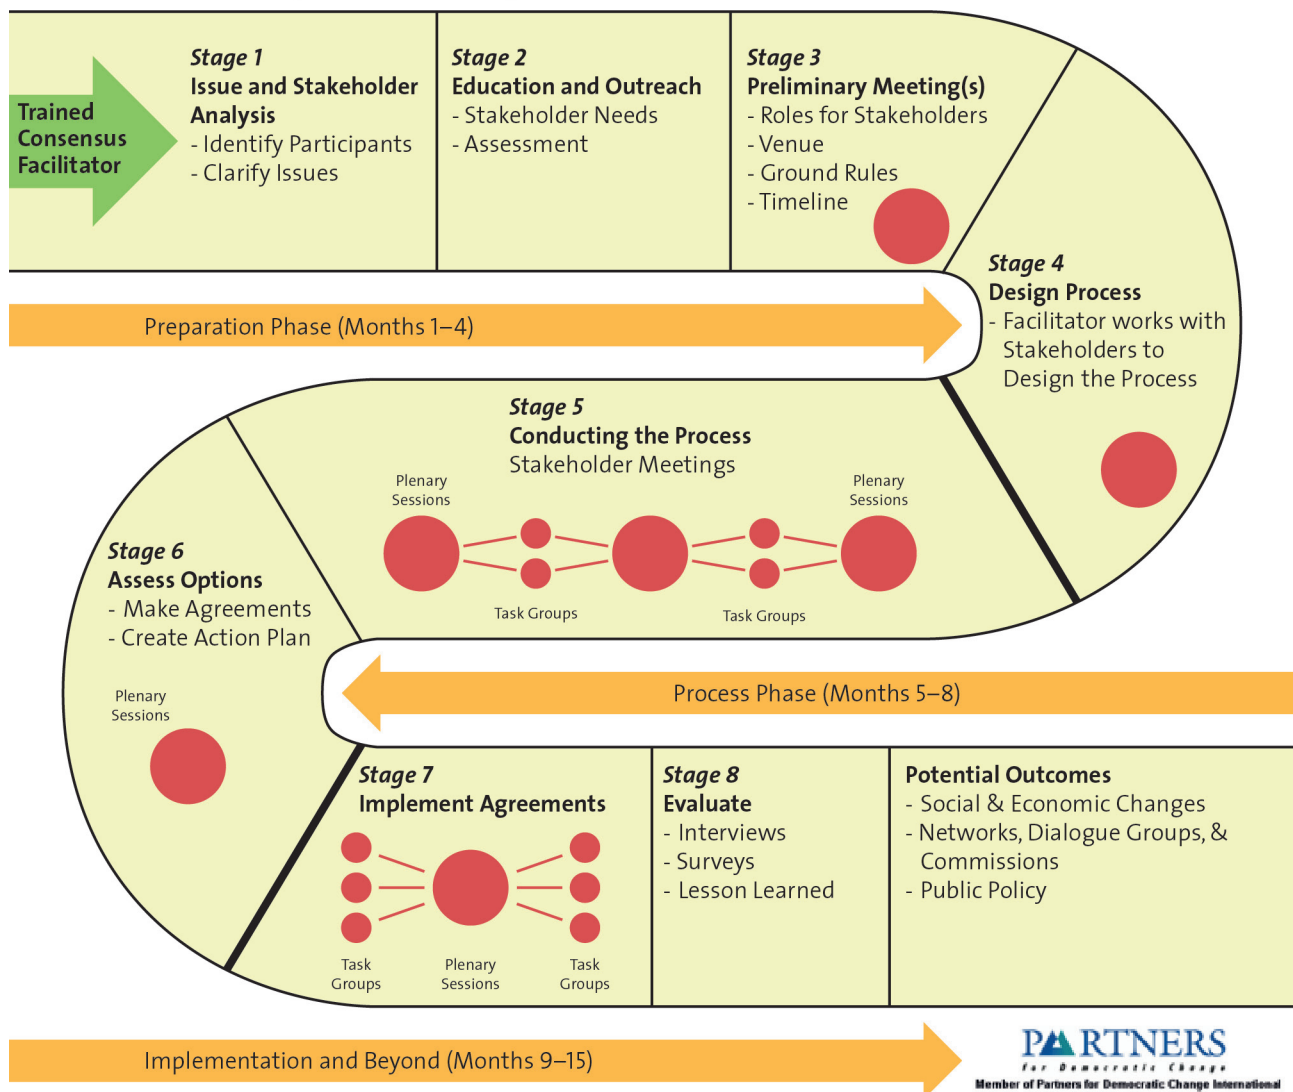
Trained Consensus Facilitator

Stage 1
Issue and Stakeholder Analysis
- Identify Participants
- Clarify Issues

Stage 2
Education and Outreach
- Stakeholder Needs
- Assessment

Stage 3
Preliminary Meeting(s)
- Roles for Stakeholders
- Venue
- Ground Rules
- Timeline

Preparation Phase (Months 1–4)

Stage 4
Design Process
- Facilitator works with Stakeholders to Design the Process

Stage 5
Conducting the Process
Stakeholder Meetings

Plenary Sessions

Plenary Sessions

Task Groups

Task Groups

Stage 6
Assess Options
- Make Agreements
- Create Action Plan

Plenary Sessions

Process Phase (Months 5–8)

Stage 7
Implement Agreements

Task Groups

Plenary Sessions

Task Groups

Stage 8
Evaluate
- Interviews
- Surveys
- Lesson Learned

Potential Outcomes
- Social & Economic Changes
- Networks, Dialogue Groups, & Commissions
- Public Policy

Implementation and Beyond (Months 9–15)

PARTNERS
for Democratic Change
Member of Partners for Democratic Change International